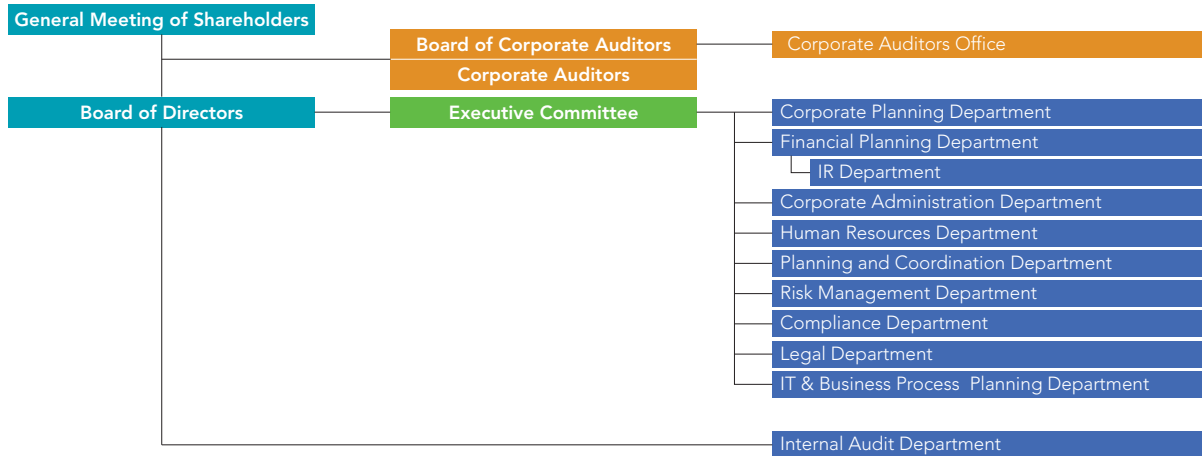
General Meeting of Shareholders

Board of Corporate Auditors

Corporate Auditors

Corporate Auditors Office

Board of Directors

Executive Committee

Corporate Planning Department

Financial Planning Department

IR Department

Corporate Administration Department

Human Resources Department

Planning and Coordination Department

Risk Management Department

Compliance Department

Legal Department

IT & Business Process Planning Department

Internal Audit Department